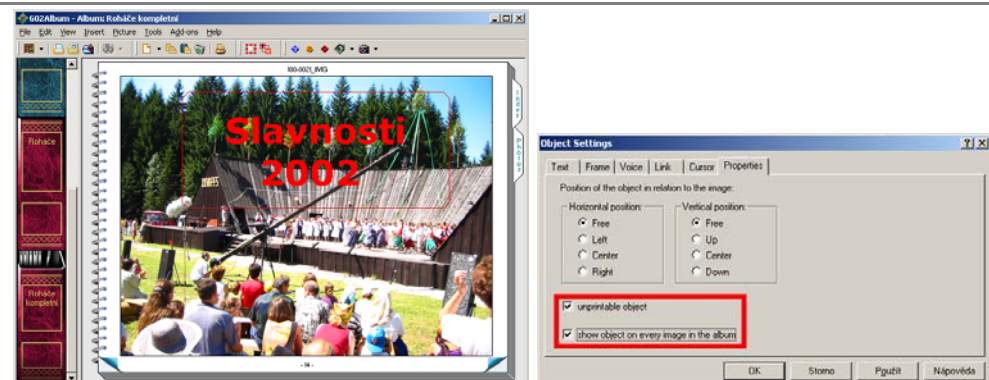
602Album - Album: Roháče kompletní

File Edit View Insert Picture Tools Add-ons Help

100-0021_IMG

Roháče

Roháče kompletní

Slavnosti 2002

- 14 -

Object Settings

Text | Frame | Voice | Link | Cursor | Properties

Position of the object in relation to the image:

Horizontal position:
Free
Left
Center
Right

Vertical position:
Free
Up
Center
Down

unprintable object

show object on every image in the album

OK | Storno | Použít | Nápověda